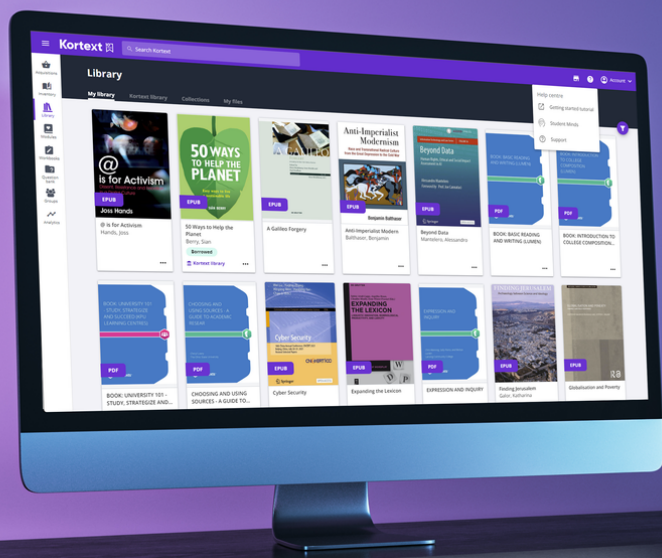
Kortext
Search Kortext
Library
My library
Kortext library
Collections
My files
Account
Help centre
Getting started tutorial
Student Minds
Support
Acquisitions
Inventory
Library
Modules
Dashboards
Question bank
Groups
Analytics

@ is for Activism
Joss Hands
EPUB
@ is for Activism
Hands, Joss

50 WAYS TO HELP THE PLANET
EPUB
50 Ways to Help the Planet
Berry, Sian
Borrowed
Kortext library

EPUB
A Galileo Forgery

Anti-Imperialist Modernism
Benjamin Balthaser
EPUB
Anti-Imperialist Modern
Balthaser, Benjamin

Beyond Data
EPUB
Beyond Data
Mantelero, Alessandro

BOOK: BASIC READING AND WRITING (LUMEN)
PDF
BOOK: BASIC READING AND WRITING (LUMEN)

BOOK: INTRODUCTION TO COLLEGE COMPOSITION (LUMEN)
PDF
BOOK: INTRODUCTION TO COLLEGE COMPOSITIO...

BOOK: UNIVERSITY 101 - STUDY, STRATEGIZE AND SUCCEED (KPU LEARNING CENTRE)
PDF
BOOK: UNIVERSITY 101 - STUDY, STRATEGIZE AND ...

CHOOSING AND USING SOURCES - A GUIDE TO ACADEMIC RESEARCH
PDF
CHOOSING AND USING SOURCES - A GUIDE TO ACADEMIC...

Cyber Security
Springer
EPUB
Cyber Security

EXPANDING THE LEXICON
EPUB
Expanding the Lexicon

EXPRESSION AND INQUIRY
PDF
EXPRESSION AND INQUIRY

TESTING JERUSALEM
EPUB
Testing Jerusalem
Gater, Katharina

GLOBALISATION AND POVERTY
EPUB
Globalisation and Poverty